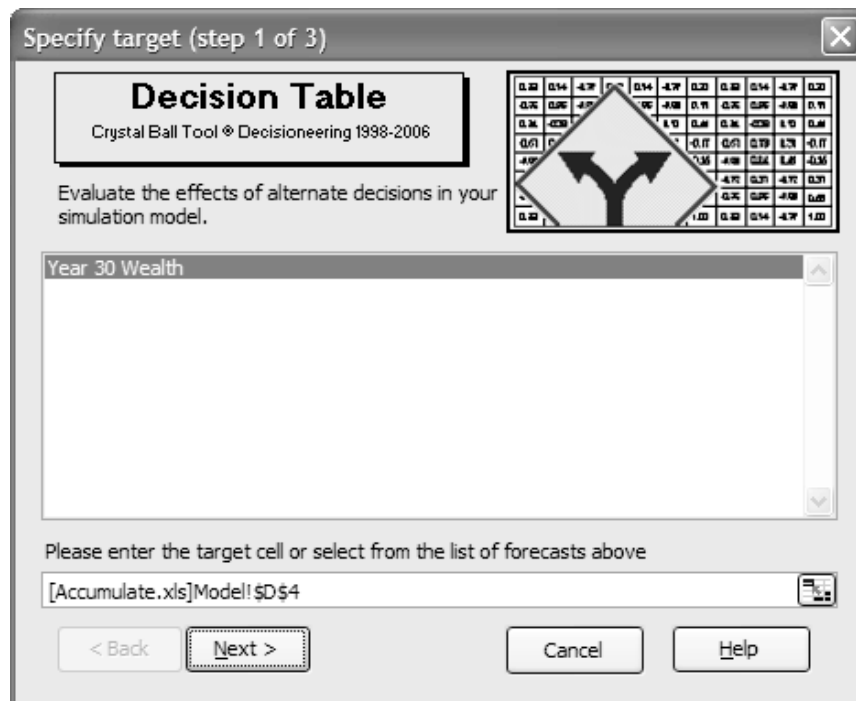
Specify target (step 1 of 3)

Decision Table
Crystal Ball Tool ® Decisioneering 1998-2006

Evaluate the effects of alternate decisions in your simulation model.

Year 30 Wealth

Please enter the target cell or select from the list of forecasts above

[Accumulate.xls]Model!$D$4

< Back
Next >
Cancel
Help